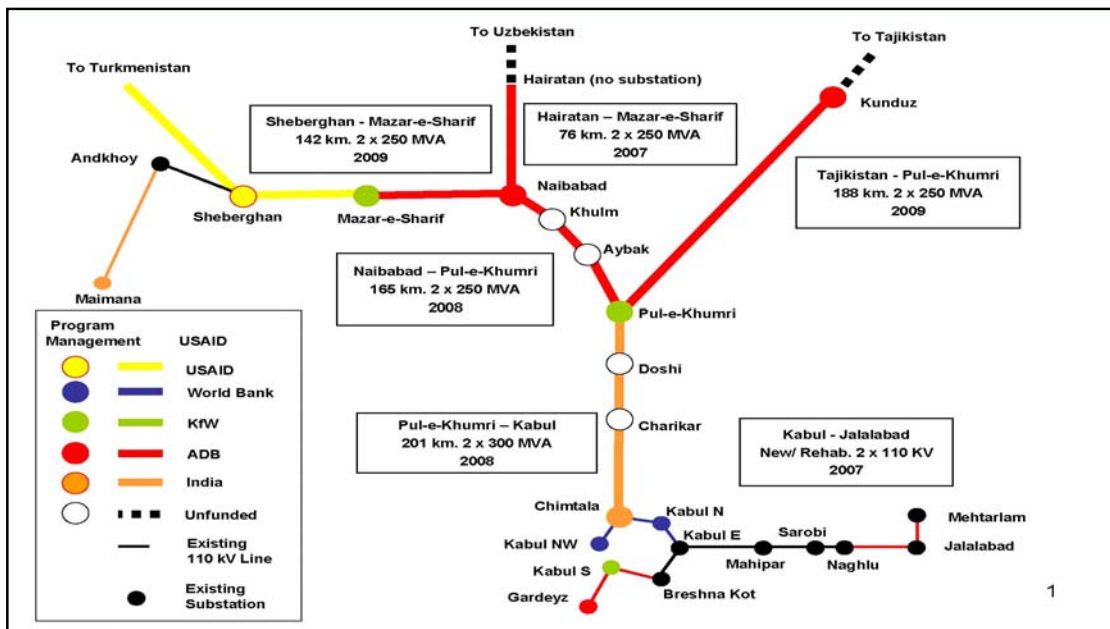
To Uzbekistan

To Tajikistan

To Turkmenistan

Hairatan (no substation)

Kunduz

Sheberghan - Mazar-e-Sharif
142 km. 2 x 250 MVA
2009

Hairatan – Mazar-e-Sharif
76 km. 2 x 250 MVA
2007

Andkhoy

Tajikistan - Pul-e-Khumri
188 km. 2 x 250 MVA
2009

Naibabad

Sheberghan

Mazar-e-Sharif

Khulm

Aybak

Naibabad – Pul-e-Khumri
165 km. 2 x 250 MVA
2008

Maimana

Pul-e-Khumri

| Program Management | USAID | |
|---|---|---|
| | | USAID |
| | | World Bank |
| | | KfW |
| | | ADB |
| | | India |
| | | Unfunded |
| | | Existing 110 kV Line |
| | | Existing Substation |

Doshi

Charikar

Pul-e-Khumri – Kabul
201 km. 2 x 300 MVA
2008

Kabul - Jalalabad
New/ Rehab. 2 x 110 KV
2007

Chimtala

Kabul N

Kabul E

Sarobi

Mehtarlam

Kabul NW

Mahipar

Naghlu

Jalalabad

Kabul S

Breshna Kot

Gardeyz

1